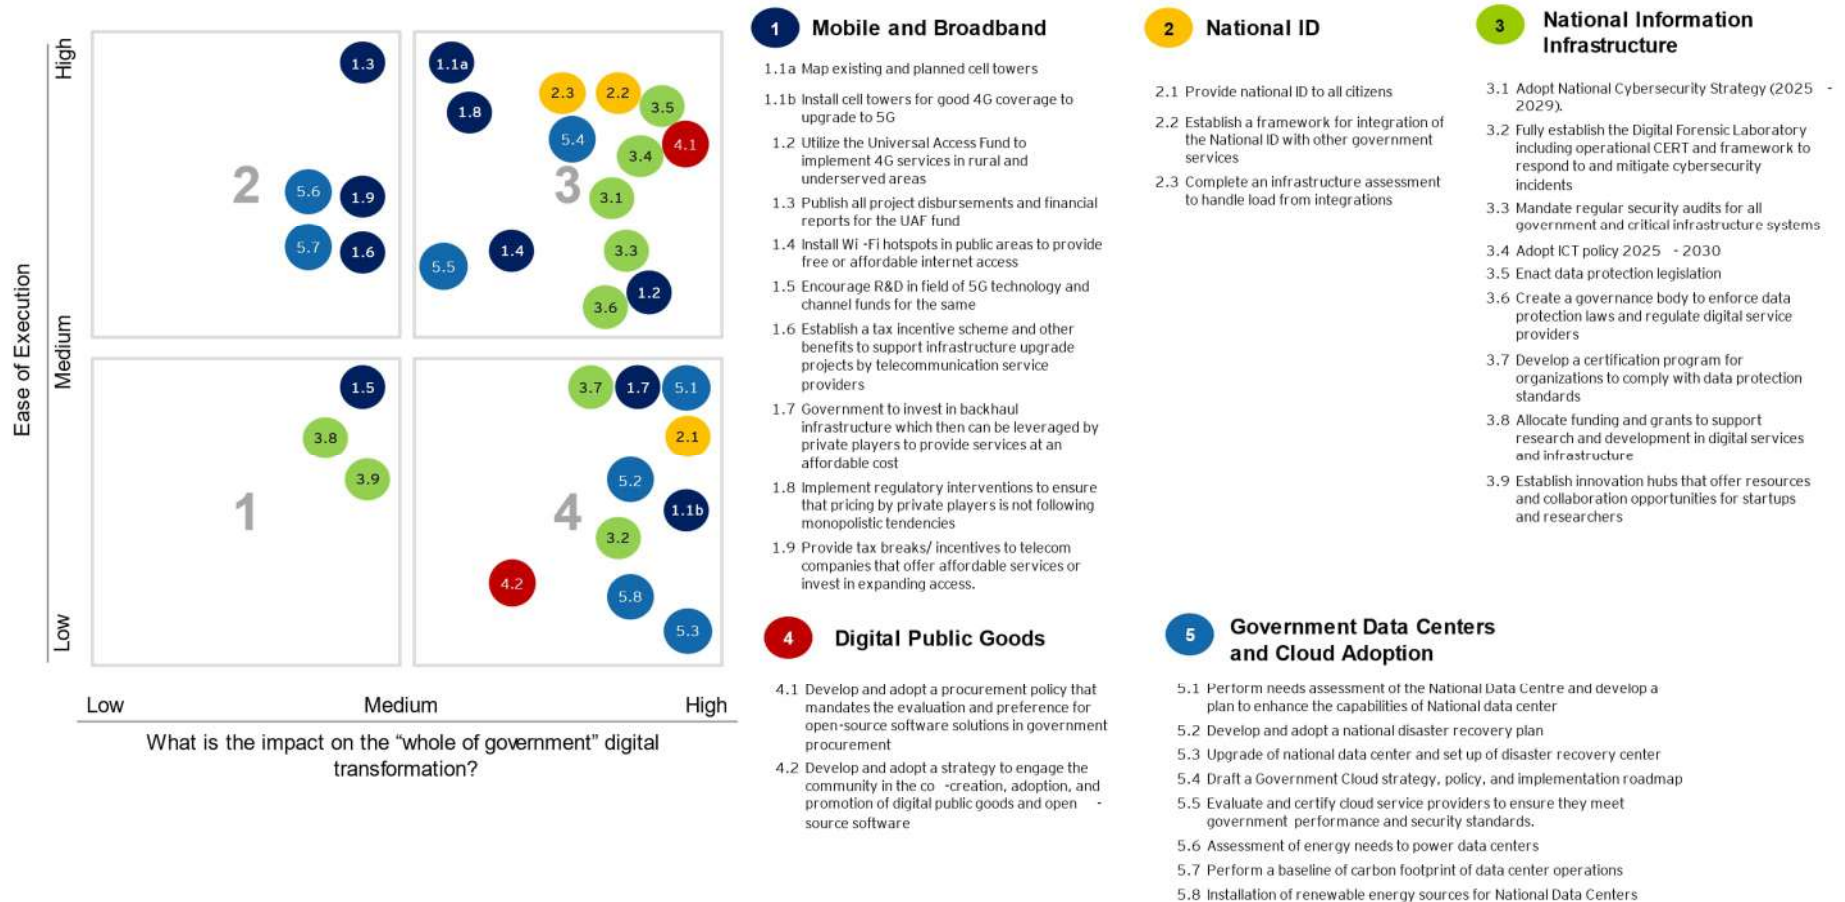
Ease of Execution

High

Medium

Low

1.3

1.1a

2.3

2.2

3.5

1.8

5.4

3.4

4.1

2

5.6

1.9

3

3.1

5.7

1.6

5.5

1.4

3.3

1.2

3.6

1.5

3.7

1.7

5.1

3.8

2.1

3.9

5.2

1

4

1.1b

3.2

4.2

5.8

5.3

Low

Medium

High

What is the impact on the "whole of government" digital transformation?

1 Mobile and Broadband

1.1a Map existing and planned cell towers

1.1b Install cell towers for good 4G coverage to upgrade to 5G

1.2 Utilize the Universal Access Fund to implement 4G services in rural and underserved areas

1.3 Publish all project disbursements and financial reports for the UAF fund

1.4 Install Wi -Fi hotspots in public areas to provide free or affordable internet access

1.5 Encourage R&D in field of 5G technology and channel funds for the same

1.6 Establish a tax incentive scheme and other benefits to support infrastructure upgrade projects by telecommunication service providers

1.7 Government to invest in backhaul infrastructure which then can be leveraged by private players to provide services at an affordable cost

1.8 Implement regulatory interventions to ensure that pricing by private players is not following monopolistic tendencies

1.9 Provide tax breaks/ incentives to telecom companies that offer affordable services or invest in expanding access.

2 National ID

2.1 Provide national ID to all citizens

2.2 Establish a framework for integration of the National ID with other government services

2.3 Complete an infrastructure assessment to handle load from integrations

3 National Information Infrastructure

3.1 Adopt National Cybersecurity Strategy (2025 - 2029).

3.2 Fully establish the Digital Forensic Laboratory including operational CERT and framework to respond to and mitigate cybersecurity incidents

3.3 Mandate regular security audits for all government and critical infrastructure systems

3.4 Adopt ICT policy 2025 - 2030

3.5 Enact data protection legislation

3.6 Create a governance body to enforce data protection laws and regulate digital service providers

3.7 Develop a certification program for organizations to comply with data protection standards

3.8 Allocate funding and grants to support research and development in digital services and infrastructure

3.9 Establish innovation hubs that offer resources and collaboration opportunities for startups and researchers

4 Digital Public Goods

4.1 Develop and adopt a procurement policy that mandates the evaluation and preference for open-source software solutions in government procurement

4.2 Develop and adopt a strategy to engage the community in the co -creation, adoption, and promotion of digital public goods and open - source software

5 Government Data Centers and Cloud Adoption

5.1 Perform needs assessment of the National Data Centre and develop a plan to enhance the capabilities of National data center

5.2 Develop and adopt a national disaster recovery plan

5.3 Upgrade of national data center and set up of disaster recovery center

5.4 Draft a Government Cloud strategy, policy, and implementation roadmap

5.5 Evaluate and certify cloud service providers to ensure they meet government performance and security standards.

5.6 Assessment of energy needs to power data centers

5.7 Perform a baseline of carbon footprint of data center operations

5.8 Installation of renewable energy sources for National Data Centers